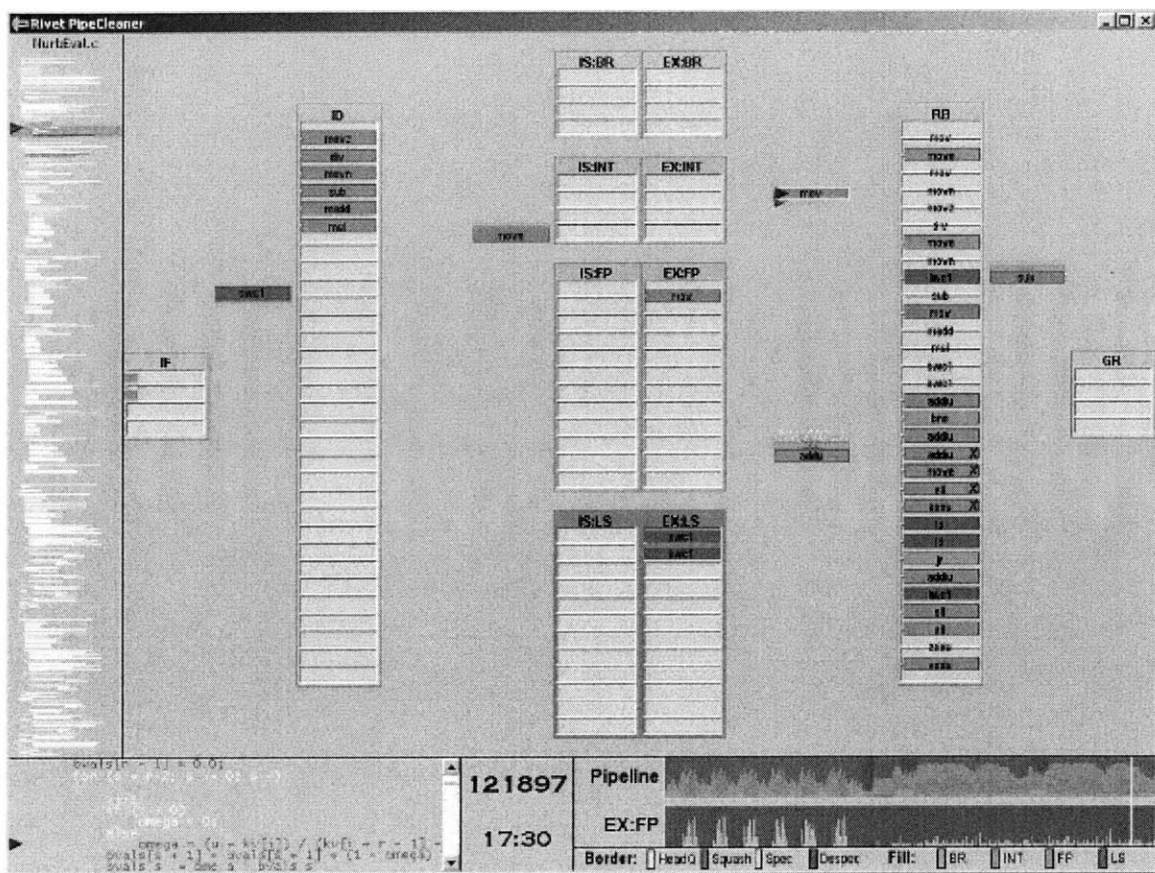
Rivet PipeCleaner

HurtEval.c

IS:BR | EX:BR

ID

mov2
div
movn
sub
madd
mul

IS:INT | EX:INT

mov

move

swc1

IS:FP | EX:FP

mul

IF

RB

mov
move
mov
movn
mov2
div
move
movn
lwc1
sub
mov
madd
mul
swc1
swc1
addu
bne
addu
addu
move
sll
addu
lw
lw
jr
addu
lwc1
sll
sll
addu
addu

sub

GR

addu

IS:LS | EX:LS

swc1
swc1

bvals[r - 1] = 0.0;
for (s = r-2; s >=0; s--)
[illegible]
omega = 0;
else
omega = (u - kv[i]) / (kv[i + r - 1] -
bvals[s + 1] = bvals[s + 1] + (1 - omega)
bvals[s] = omega * bvals[s]

121897

17:30

Pipeline

EX:FP

Border: HeadQ Squash Spec Despec Fill: BR INT FP LS